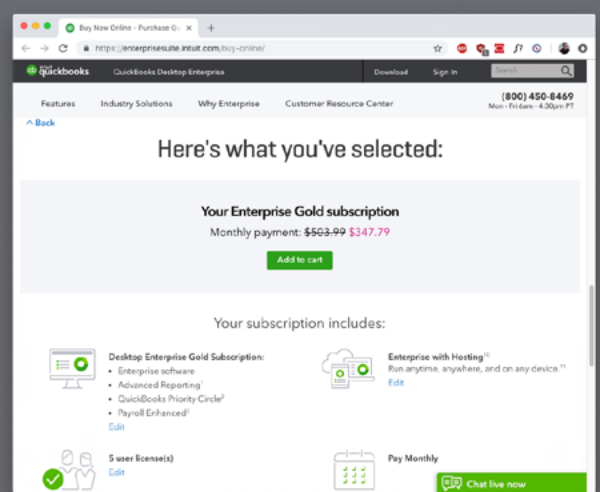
Buy Now Online - Purchase Q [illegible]

https://enterprisesuite.intuit.com/buy-online/

intuit quickbooks QuickBooks Desktop Enterprise Download Sign In Search

Features Industry Solutions Why Enterprise Customer Resource Center (800) 450-8469 Mon - Fri 6am - 4:30pm PT

< Back

Here's what you've selected:

Your Enterprise Gold subscription

Monthly payment: ~~$503.99~~ $347.79

Add to cart

Your subscription includes:

Desktop Enterprise Gold Subscription:
• Enterprise software
• Advanced Reporting¹
• QuickBooks Priority Circle²
• Payroll Enhanced³
Edit

Enterprise with Hosting¹⁰
Run anytime, anywhere, and on any device.¹¹
Edit

5 user license(s)
Edit

Pay Monthly

Chat live now